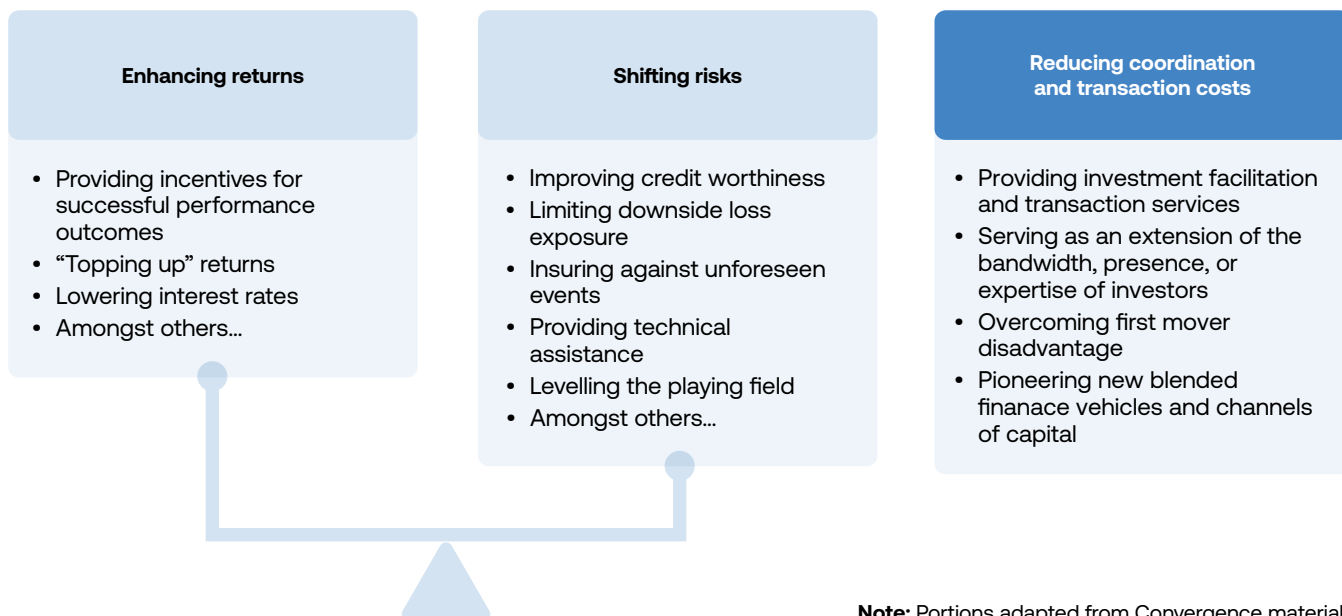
Enhancing returns

- Providing incentives for successful performance outcomes
- "Topping up" returns
- Lowering interest rates
- Amongst others...

Shifting risks

- Improving credit worthiness
- Limiting downside loss exposure
- Insuring against unforeseen events
- Providing technical assistance
- Levelling the playing field
- Amongst others...

Reducing coordination and transaction costs

- Providing investment facilitation and transaction services
- Serving as an extension of the bandwidth, presence, or expertise of investors
- Overcoming first mover disadvantage
- Pioneering new blended finanace vehicles and channels of capital

Note: Portions adapted from Convergence material